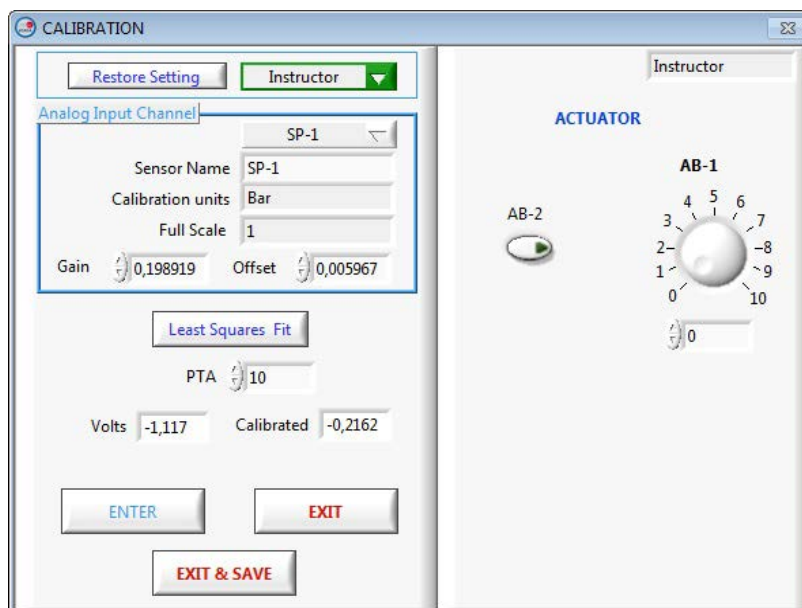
CALIBRATION

Restore Setting
Instructor

Analog Input Channel
SP-1
Sensor Name SP-1
Calibration units Bar
Full Scale 1
Gain 0,198919
Offset 0,005967

Least Squares Fit
PTA 10
Volts -1,117
Calibrated -0,2162

ENTER
EXIT
EXIT & SAVE

Instructor
ACTUATOR
AB-2
AB-1
0 1 2 3 4 5 6 7 8 9 10
0